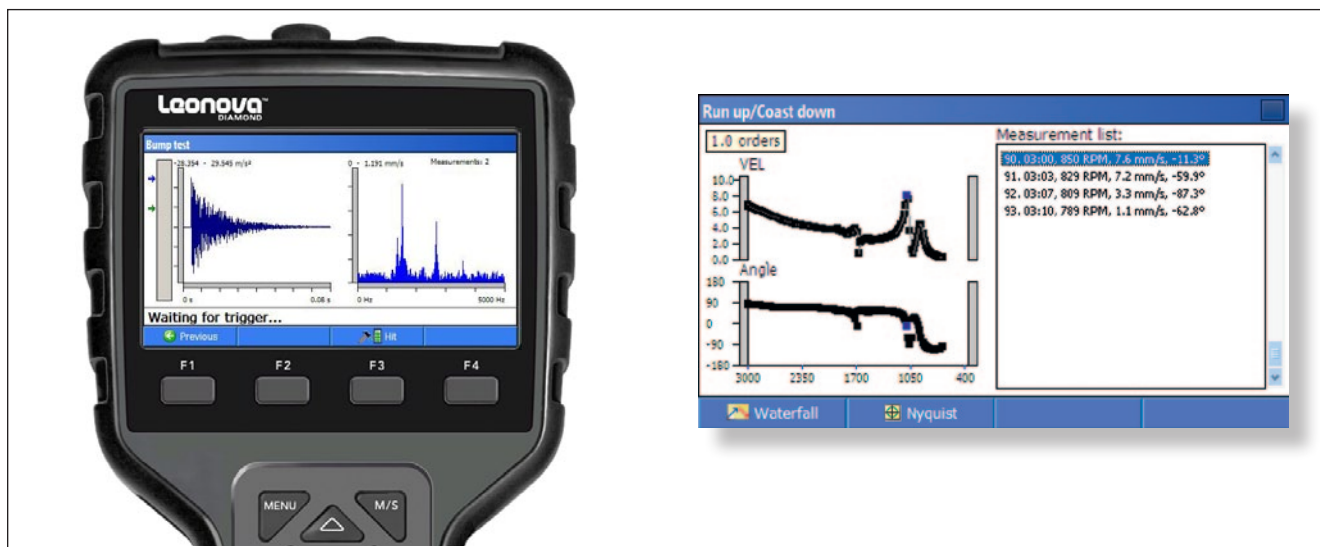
Leonova™
DIAMOND

Bump test

-28.354 - 29.545 m/s²

0 s

0.08 s

0 - 1.191 mm/s

Measurements: 2

0 Hz

5000 Hz

Waiting for trigger...

Previous

Hit

F1

F2

F3

F4

MENU

M/S

Run up/Coast down

1.0 orders

VEL

10.0
8.0
6.0
4.0
2.0
0.0

Angle

180
90
0
-90
-180

3000
2350
1700
1050
400

Measurement list:

90. 03:00, 850 RPM, 7.6 mm/s, -11.3°
91. 03:03, 829 RPM, 7.2 mm/s, -59.9°
92. 03:07, 809 RPM, 3.3 mm/s, -87.3°
93. 03:10, 789 RPM, 1.1 mm/s, -62.8°

Waterfall

Nyquist